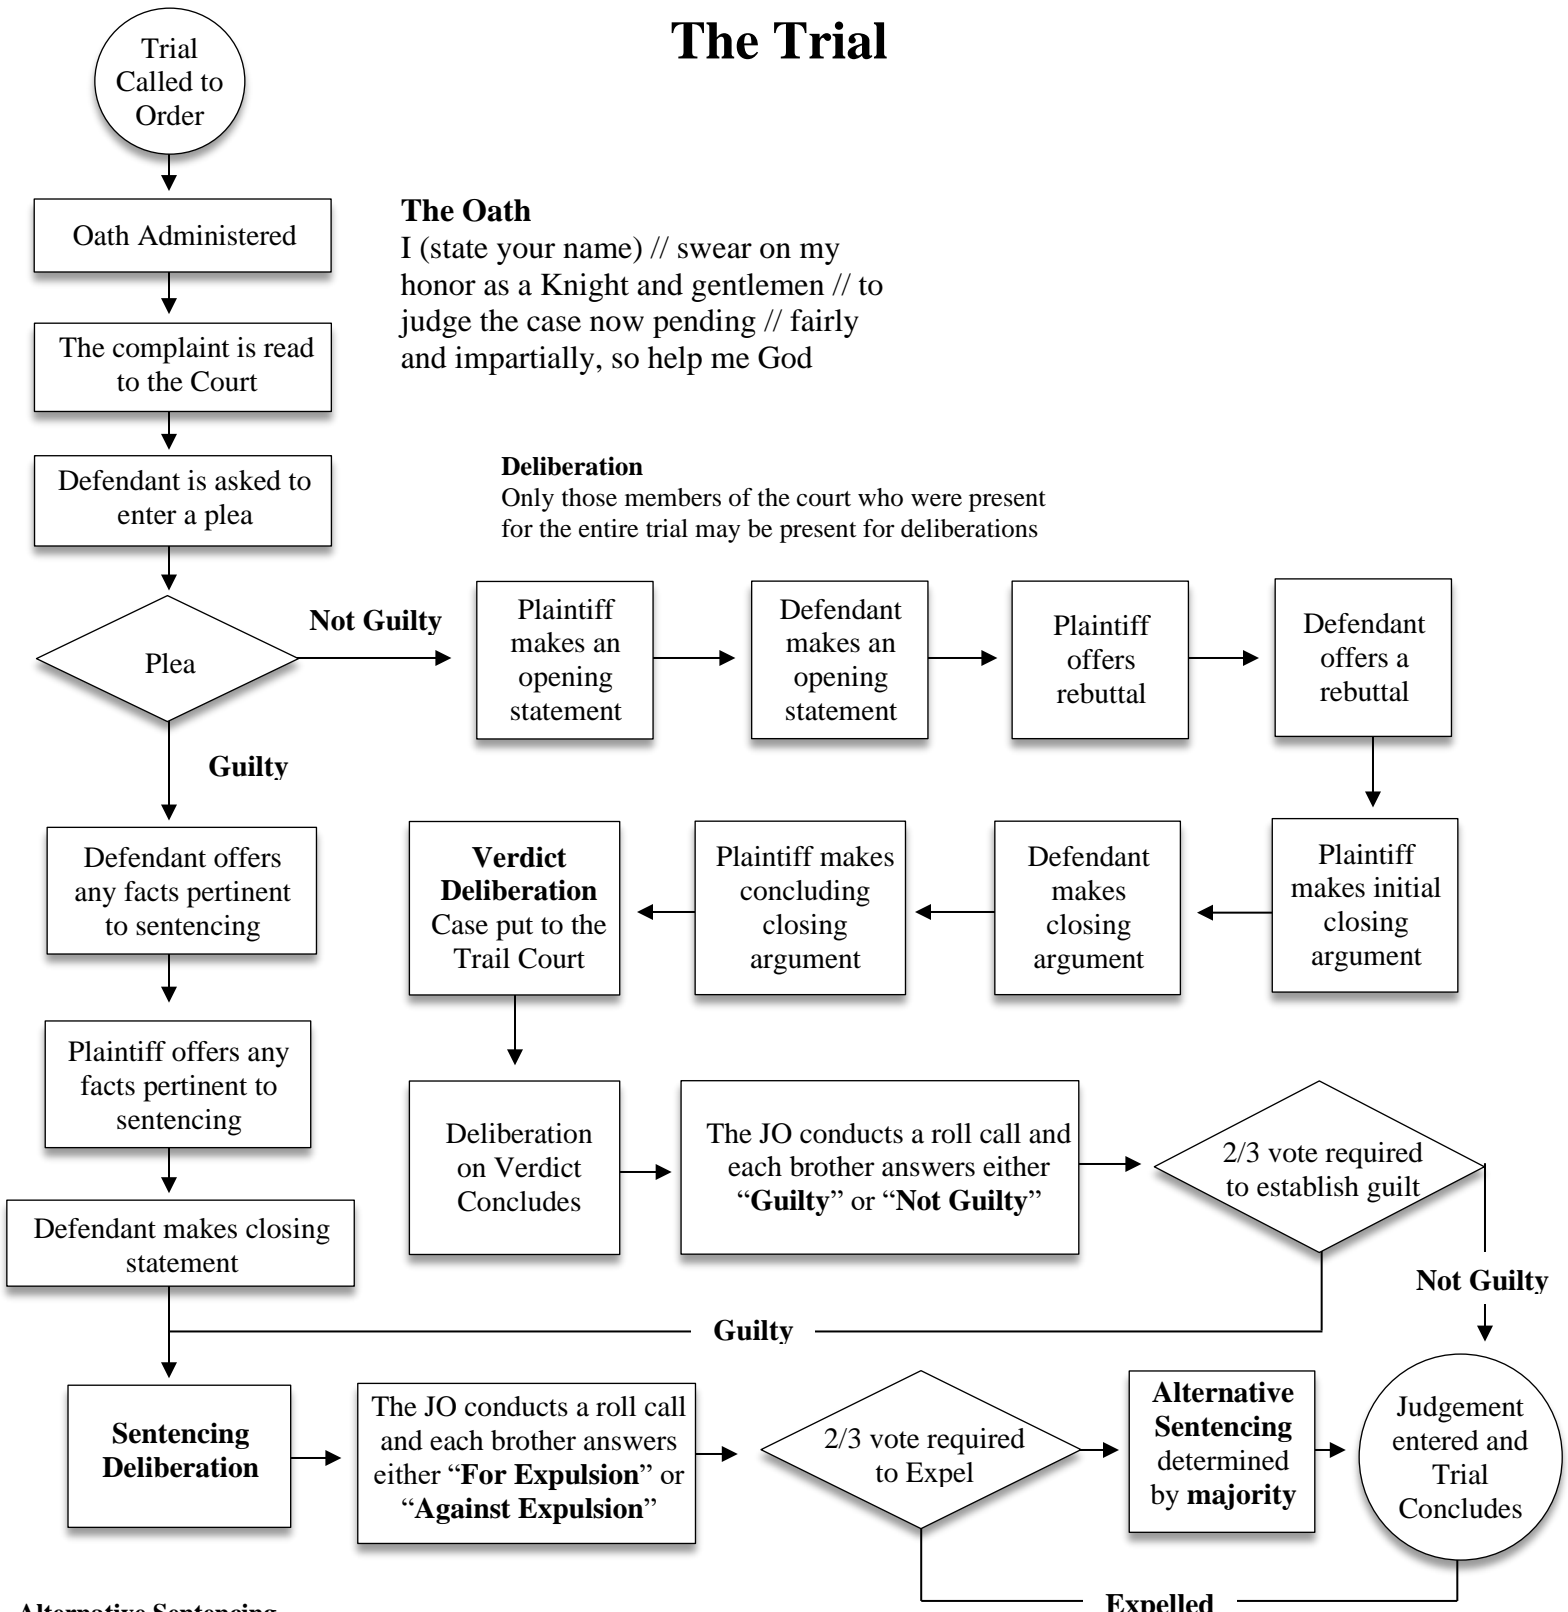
The Trial

Trial Called to Order

Oath Administered

The complaint is read to the Court

Defendant is asked to enter a plea

The Oath
I (state your name) // swear on my honor as a Knight and gentlemen // to judge the case now pending // fairly and impartially, so help me God

Deliberation
Only those members of the court who were present for the entire trial may be present for deliberations

Plea

Not Guilty

Plaintiff makes an opening statement

Defendant makes an opening statement

Plaintiff offers rebuttal

Defendant offers a rebuttal

Guilty

Defendant offers any facts pertinent to sentencing

Verdict Deliberation
Case put to the Trail Court

Plaintiff makes concluding closing argument

Defendant makes closing argument

Plaintiff makes initial closing argument

Plaintiff offers any facts pertinent to sentencing

Deliberation on Verdict Concludes

The JO conducts a roll call and each brother answers either "Guilty" or "Not Guilty"

2/3 vote required to establish guilt

Defendant makes closing statement

Not Guilty

Guilty

Sentencing Deliberation

The JO conducts a roll call and each brother answers either "For Expulsion" or "Against Expulsion"

2/3 vote required to Expel

Alternative Sentencing determined by majority

Judgement entered and Trial Concludes

Expelled

Alternative Sentencing